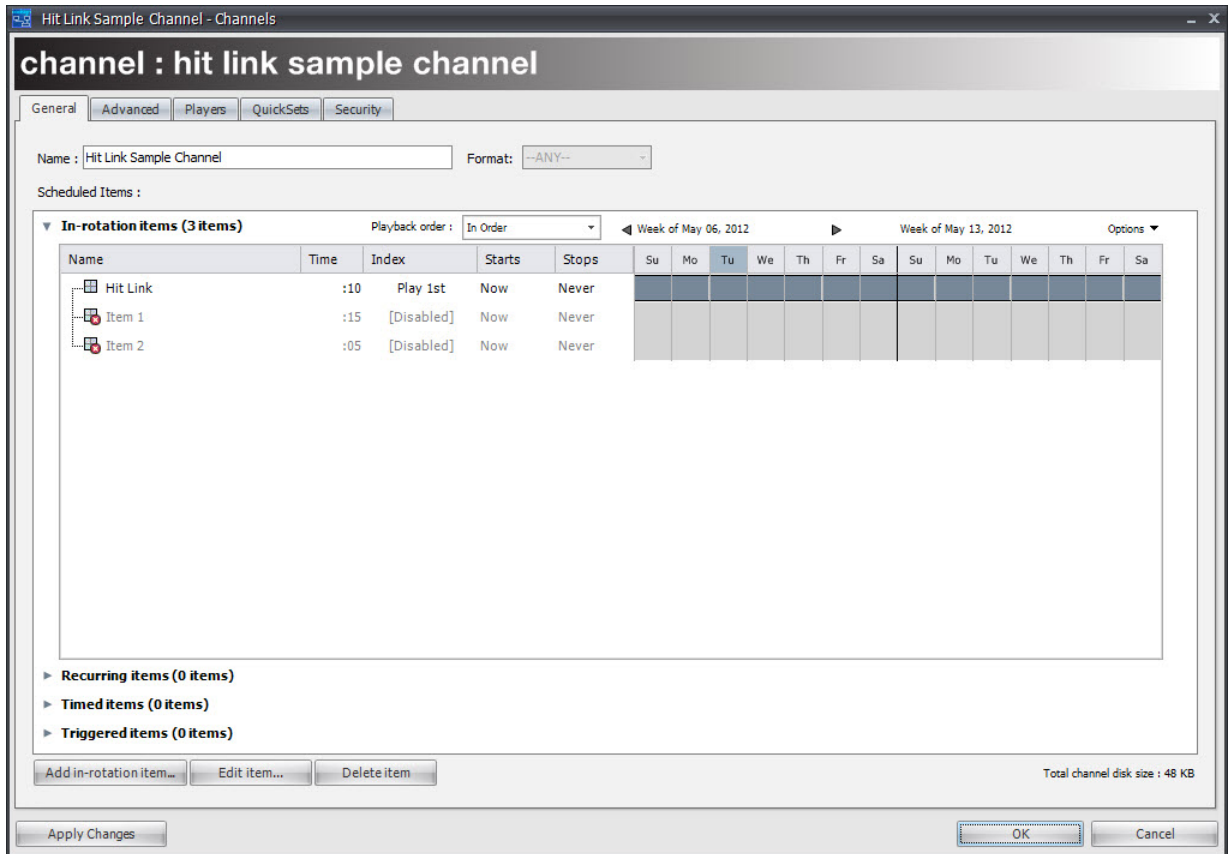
Hit Link Sample Channel - Channels

channel : hit link sample channel

General | Advanced | Players | QuickSets | Security

Name : Hit Link Sample Channel

Format: --ANY--

Scheduled Items :

In-rotation items (3 items)

Playback order : In Order

Week of May 06, 2012

Week of May 13, 2012

Options

| Name | Time | Index | Starts | Stops | Su | Mo | Tu | We | Th | Fr | Sa | Su | Mo | Tu | We | Th | Fr | Sa |
|---|---|---|---|---|---|---|---|---|---|---|---|---|---|---|---|---|---|---|
| Hit Link | :10 | Play 1st | Now | Never | | | | | | | | | | | | | | |
| Item 1 | :15 | [Disabled] | Now | Never | | | | | | | | | | | | | | |
| Item 2 | :05 | [Disabled] | Now | Never | | | | | | | | | | | | | | |

Recurring items (0 items)

Timed items (0 items)

Triggered items (0 items)

Add in-rotation item... | Edit item... | Delete item

Total channel disk size : 48 KB

Apply Changes

OK

Cancel